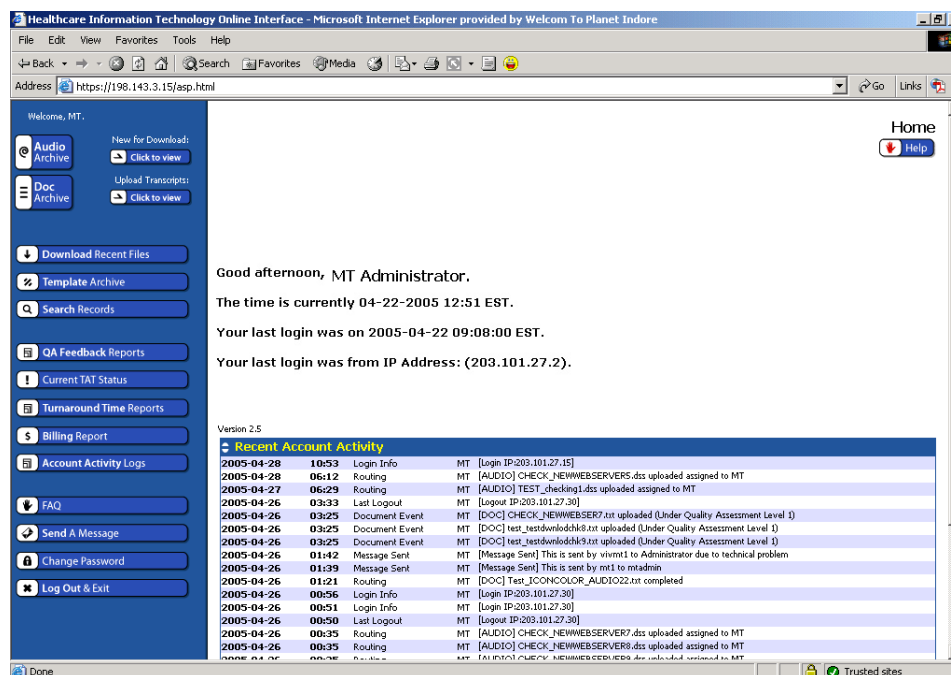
Healthcare Information Technology Online Interface - Microsoft Internet Explorer provided by Welcom To Planet Indore

File Edit View Favorites Tools Help

Back Search Favorites Media

Address https://198.143.3.15/asp.html Go Links

Welcome, MT.

Audio Archive

New for Download: Click to view

Doc Archive

Upload Transcripts: Click to view

Download Recent Files
Template Archive
Search Records
QA Feedback Reports
Current TAT Status
Turnaround Time Reports
Billing Report
Account Activity Logs
FAQ
Send A Message
Change Password
Log Out & Exit

Home
Help

Good afternoon, MT Administrator.

The time is currently 04-22-2005 12:51 EST.

Your last login was on 2005-04-22 09:08:00 EST.

Your last login was from IP Address: (203.101.27.2).

Version 2.5

Recent Account Activity

| | | | | |
|---|---|---|---|---|
| 2005-04-28 | 10:53 | Login Info | MT | [Login IP:203.101.27.15] |
| 2005-04-28 | 06:12 | Routing | MT | [AUDIO] CHECK_NEWWEBSERVER5.dss uploaded assigned to MT |
| 2005-04-28 | 06:29 | Routing | MT | [AUDIO] TEST_checking1.dss uploaded assigned to MT |
| 2005-04-26 | 03:33 | Last Logout | MT | [Logout IP:203.101.27.30] |
| 2005-04-26 | 03:25 | Document Event | MT | [DOC] CHECK_NEWWEBSER7.txt uploaded (Under Quality Assessment Level 1) |
| 2005-04-26 | 03:25 | Document Event | MT | [DOC] test_testdwnlodchk8.txt uploaded (Under Quality Assessment Level 1) |
| 2005-04-26 | 03:25 | Document Event | MT | [DOC] test_testdwnlodchk9.txt uploaded (Under Quality Assessment Level 1) |
| 2005-04-26 | 01:42 | Message Sent | MT | [Message Sent] This is sent by vivmt1 to Administrator due to technical problem |
| 2005-04-26 | 01:39 | Message Sent | MT | [Message Sent] This is sent by mt1 to mtadmin |
| 2005-04-26 | 01:21 | Routing | MT | [DOC] Test_ICONCOLOR_AUDIO22.txt completed |
| 2005-04-26 | 00:56 | Login Info | MT | [Login IP:203.101.27.30] |
| 2005-04-26 | 00:51 | Login Info | MT | [Login IP:203.101.27.30] |
| 2005-04-26 | 00:50 | Last Logout | MT | [Logout IP:203.101.27.30] |
| 2005-04-26 | 00:35 | Routing | MT | [AUDIO] CHECK_NEWWEBSERVER7.dss uploaded assigned to MT |
| 2005-04-26 | 00:35 | Routing | MT | [AUDIO] CHECK_NEWWEBSERVER8.dss uploaded assigned to MT |
| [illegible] | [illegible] | Routing | MT | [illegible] |

Done
Trusted sites